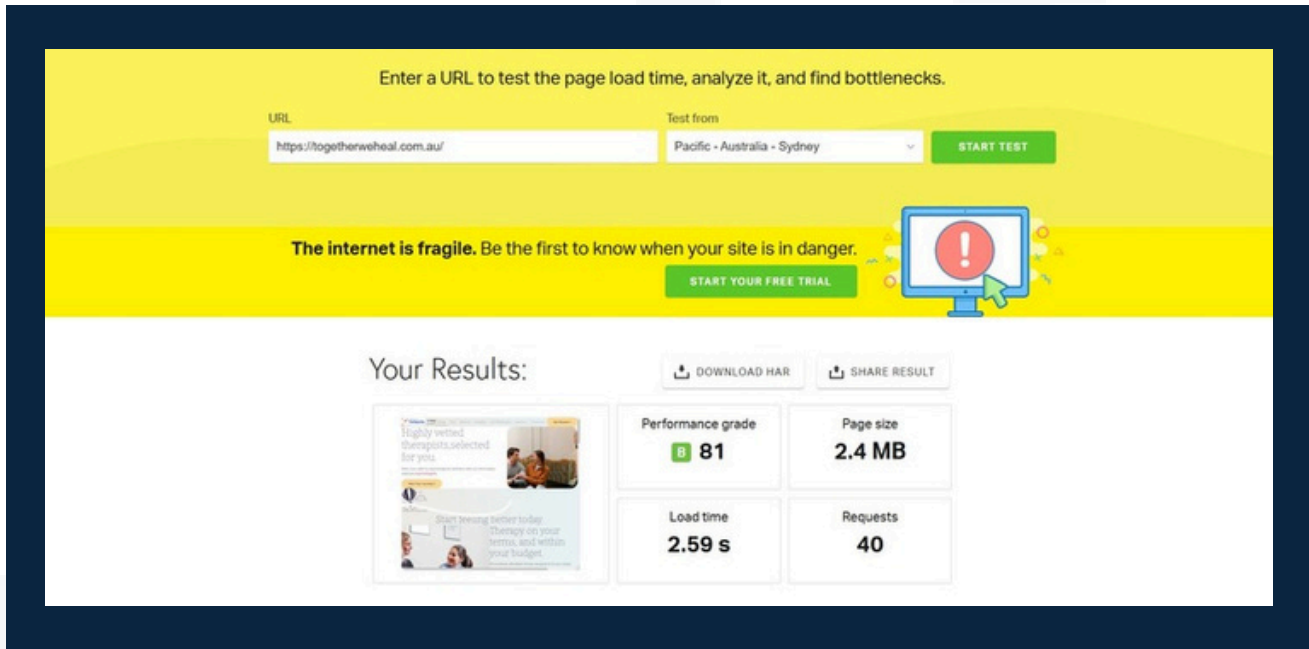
Enter a URL to test the page load time, analyze it, and find bottlenecks.

URL

https://togetherweheal.com.au/

Test from

Pacific - Australia - Sydney

START TEST

**The internet is fragile.** Be the first to know when your site is in danger.

START YOUR FREE TRIAL

Your Results:

DOWNLOAD HAR

SHARE RESULT

Highly vetted therapists selected for you.

Start feeling better today. Therapy on your terms, and within your budget.

| Performance grade | Page size |
|---|---|
| B 81 | 2.4 MB |
| Load time | Requests |
| 2.59 s | 40 |